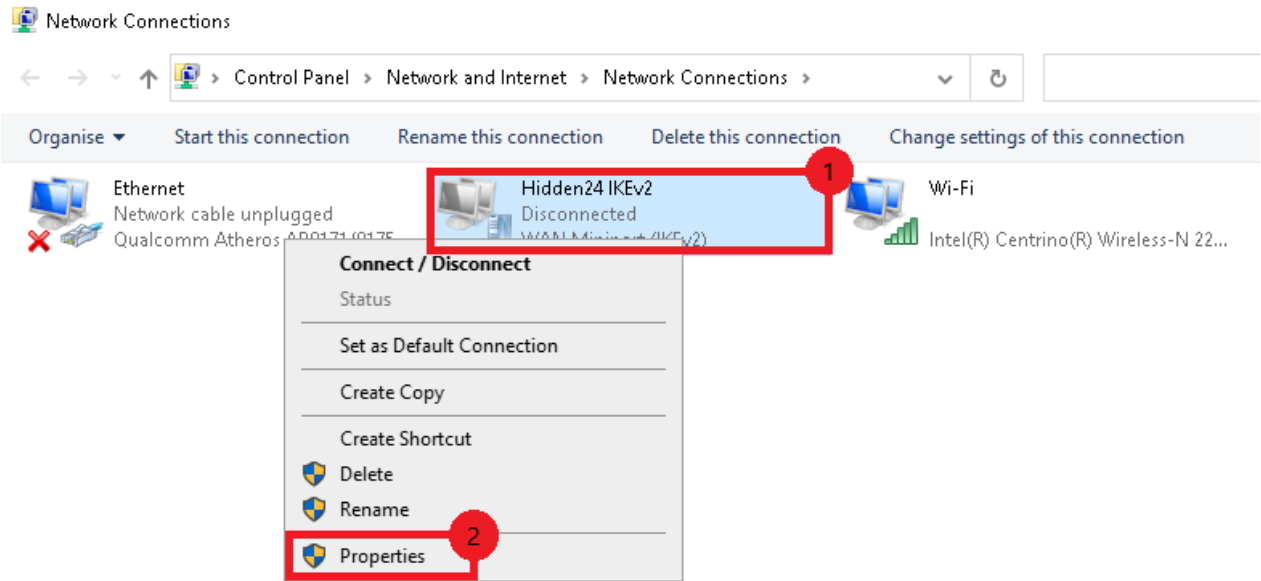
Network Connections

Control Panel > Network and Internet > Network Connections >

Organise ▾ Start this connection Rename this connection Delete this connection Change settings of this connection

Ethernet
Network cable unplugged
Qualcomm Atheros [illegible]

Hidden24 IKEv2
Disconnected
WAN Miniport (IKEv2)

1

Wi-Fi
Intel(R) Centrino(R) Wireless-N 22...

Connect / Disconnect
Status
Set as Default Connection
Create Copy
Create Shortcut
Delete
Rename
Properties

2